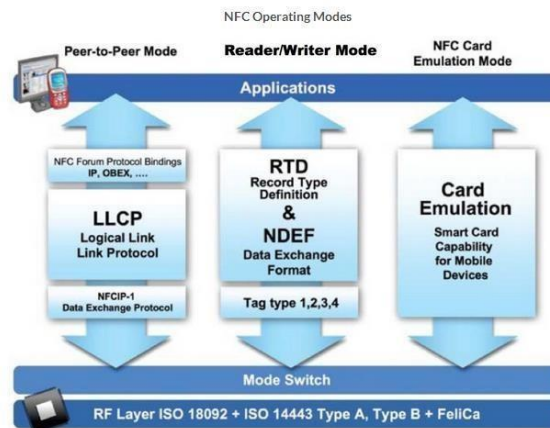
NFC Operating Modes

Peer-to-Peer Mode

Reader/Writer Mode

NFC Card Emulation Mode

Applications

NFC Forum Protocol Bindings
IP, OBEX, ....

LLCP
Logical Link
Link Protocol

NFCIP-1
Data Exchange Protocol

RTD
Record Type Definition
&
NDEF
Data Exchange Format

Tag type 1,2,3,4

Card Emulation

Smart Card Capability for Mobile Devices

Mode Switch

RF Layer ISO 18092 + ISO 14443 Type A, Type B + FeliCa